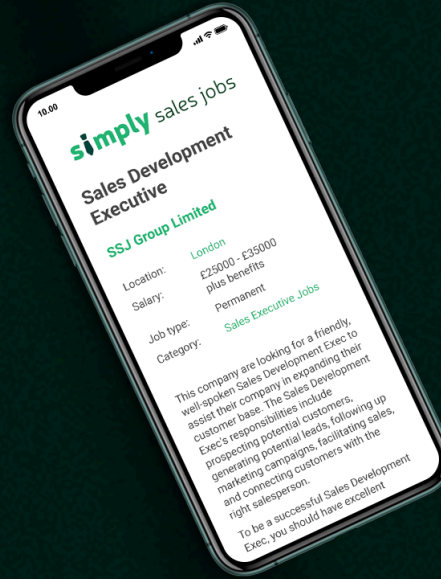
10.00

simply sales jobs

Sales Development Executive

SSJ Group Limited

Location: London

Salary: £25000 - £35000 plus benefits

Job type: Permanent

Category: Sales Executive Jobs

This company are looking for a friendly, well-spoken Sales Development Exec to assist their company in expanding their customer base. The Sales Development Exec's responsibilities include prospecting potential customers, generating potential leads, following up marketing campaigns, facilitating sales, and connecting customers with the right salesperson.

To be a successful Sales Development Exec, you should have excellent